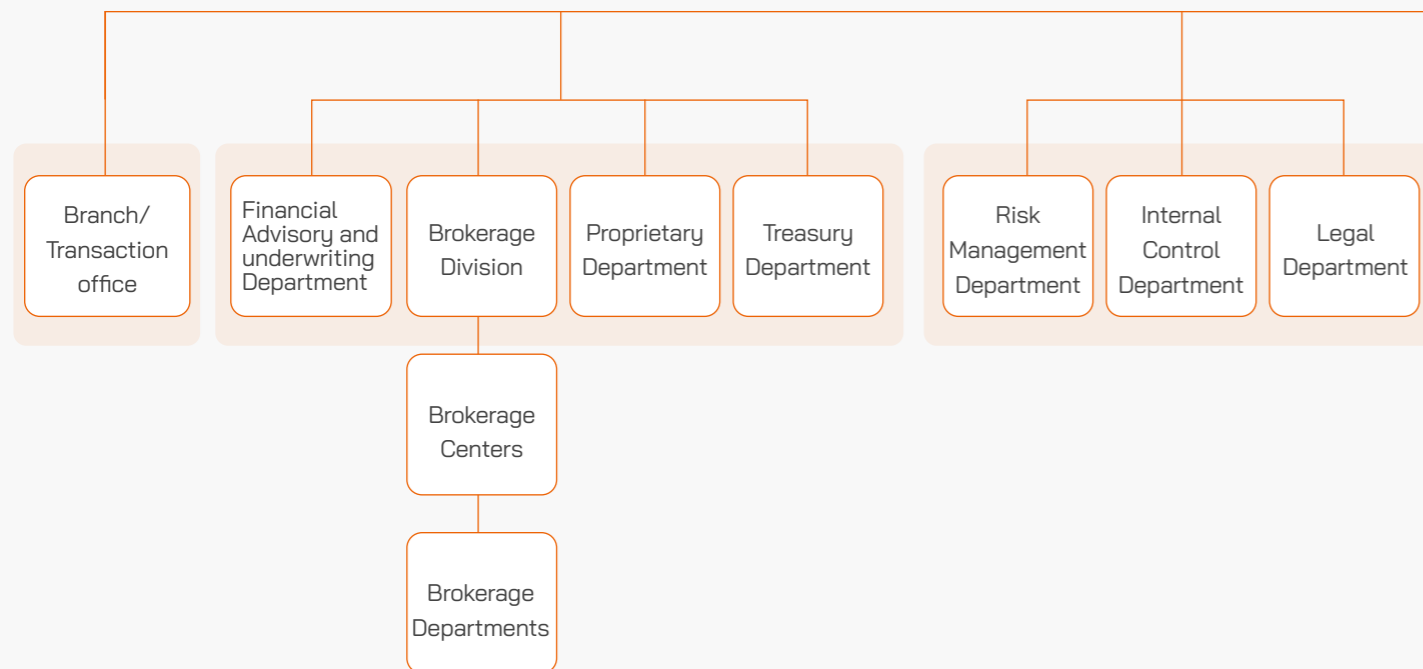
Branch/ Transaction office

Financial Advisory and underwriting Department

Brokerage Division

Proprietary Department

Treasury Department

Risk Management Department

Internal Control Department

Legal Department

Brokerage Centers

Brokerage Departments